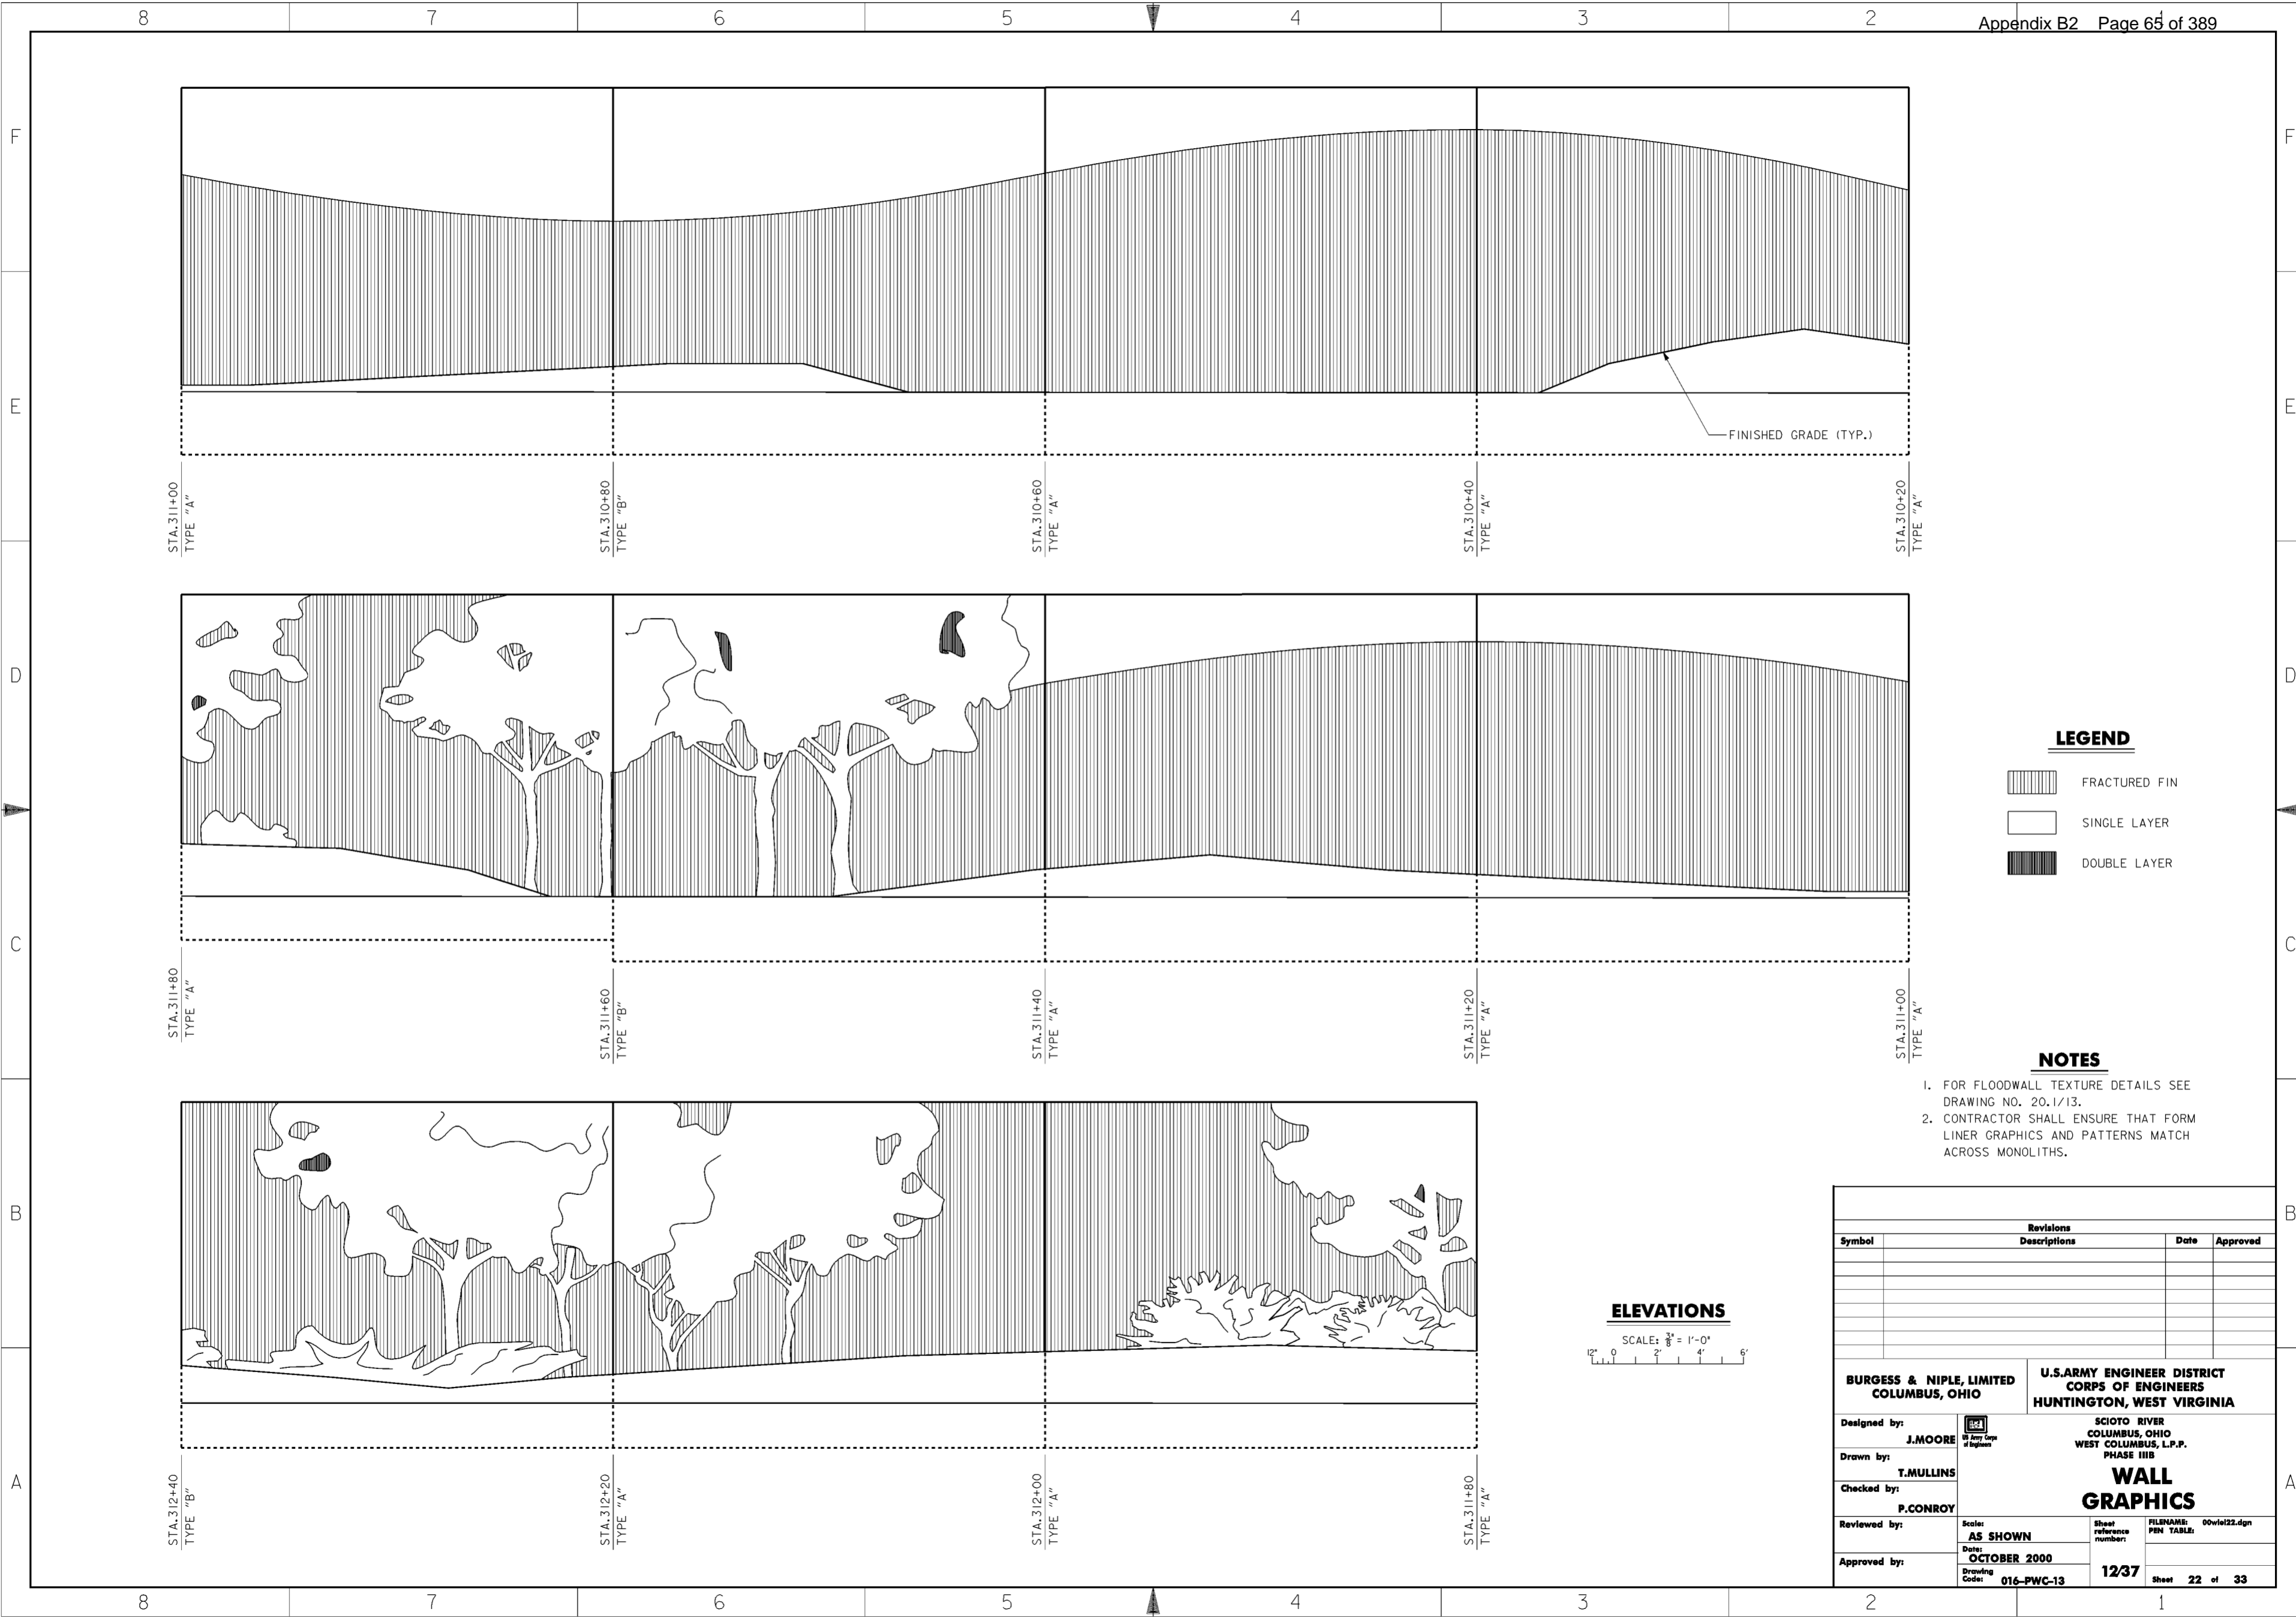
Appendix B2 Page 65 of 389

8 7 6 5 4 3 2

F E D C B A

FINISHED GRADE (TYP.)

STA.311+00 TYPE "A"
STA.310+80 TYPE "B"
STA.310+60 TYPE "A"
STA.310+40 TYPE "A"
STA.310+20 TYPE "A"

LEGEND
FRACTURED FIN
SINGLE LAYER
DOUBLE LAYER

STA.311+80 TYPE "A"
STA.311+60 TYPE "B"
STA.311+40 TYPE "A"
STA.311+20 TYPE "A"
STA.311+00 TYPE "A"

NOTES
1. FOR FLOODWALL TEXTURE DETAILS SEE DRAWING NO. 20.1/13.
2. CONTRACTOR SHALL ENSURE THAT FORM LINER GRAPHICS AND PATTERNS MATCH ACROSS MONOLITHS.

ELEVATIONS
SCALE: $\frac{3}{8}$" = 1'-0"
12" 0 2' 4' 6'

STA.312+40 TYPE "B"
STA.312+20 TYPE "A"
STA.312+00 TYPE "A"
STA.311+80 TYPE "A"

| Revisions | | | |
|---|---|---|---|
| Symbol | Descriptions | Date | Approved |

BURGESS & NIPLE, LIMITED COLUMBUS, OHIO
U.S.ARMY ENGINEER DISTRICT CORPS OF ENGINEERS HUNTINGTON, WEST VIRGINIA
Designed by: J.MOORE
Drawn by: T.MULLINS
Checked by: P.CONROY
Reviewed by:
Approved by:
US Army Corps of Engineers
SCIOTO RIVER COLUMBUS, OHIO WEST COLUMBUS, L.P.P. PHASE IIIB
WALL GRAPHICS
Scale: AS SHOWN
Date: OCTOBER 2000
Drawing Code: 016-PWC-13
Sheet reference number: 12/37
FILENAME: 00wlel22.dgn
PEN TABLE:
Sheet 22 of 33

8 7 6 5 4 3 2 1